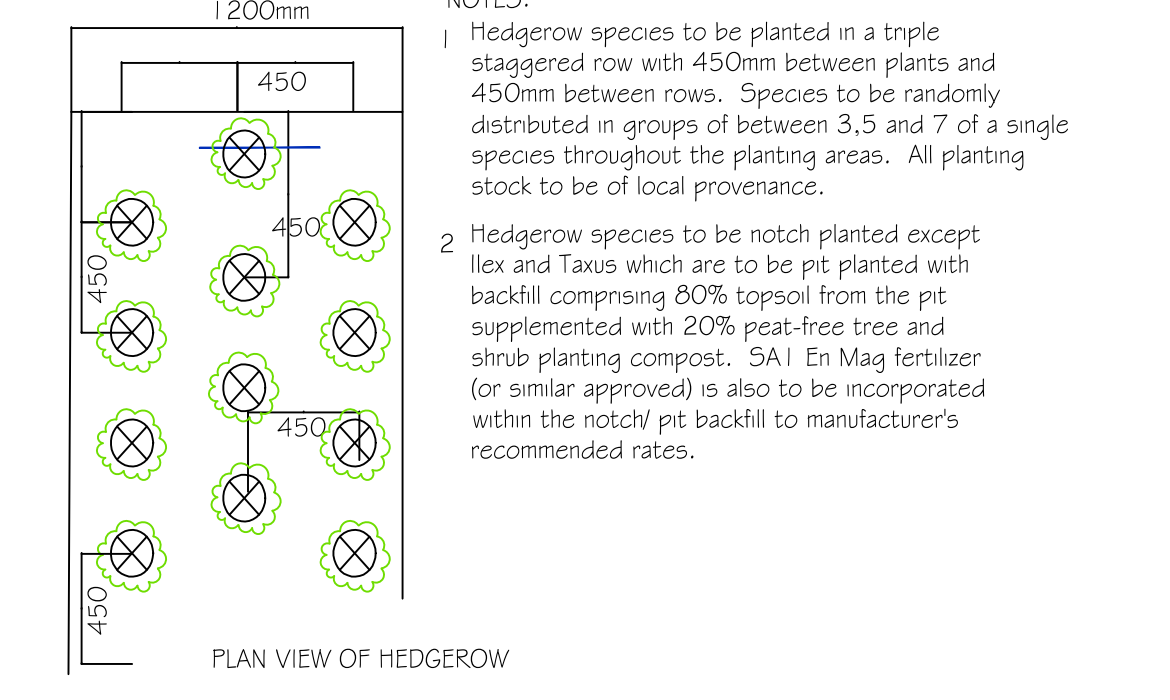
1200mm

450

450

450

450

450

PLAN VIEW OF HEDGEROW

NOTES:

1 Hedgerow species to be planted in a triple staggered row with 450mm between plants and 450mm between rows. Species to be randomly distributed in groups of between 3,5 and 7 of a single species throughout the planting areas. All planting stock to be of local provenance.

2 Hedgerow species to be notch planted except Ilex and Taxus which are to be pit planted with backfill comprising 80% topsoil from the pit supplemented with 20% peat-free tree and shrub planting compost. SA1 En Mag fertilizer (or similar approved) is also to be incorporated within the notch/ pit backfill to manufacturer's recommended rates.